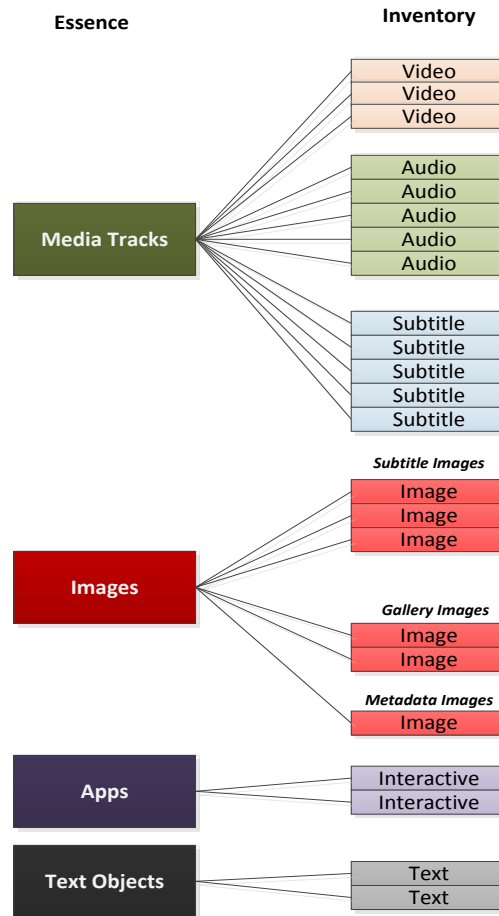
Essence

Inventory

Media Tracks

Video
Video
Video

Audio
Audio
Audio
Audio
Audio

Subtitle
Subtitle
Subtitle
Subtitle
Subtitle

Images

*Subtitle Images*
Image
Image
Image

*Gallery Images*
Image
Image

*Metadata Images*
Image

Apps

Interactive
Interactive

Text Objects

Text
Text